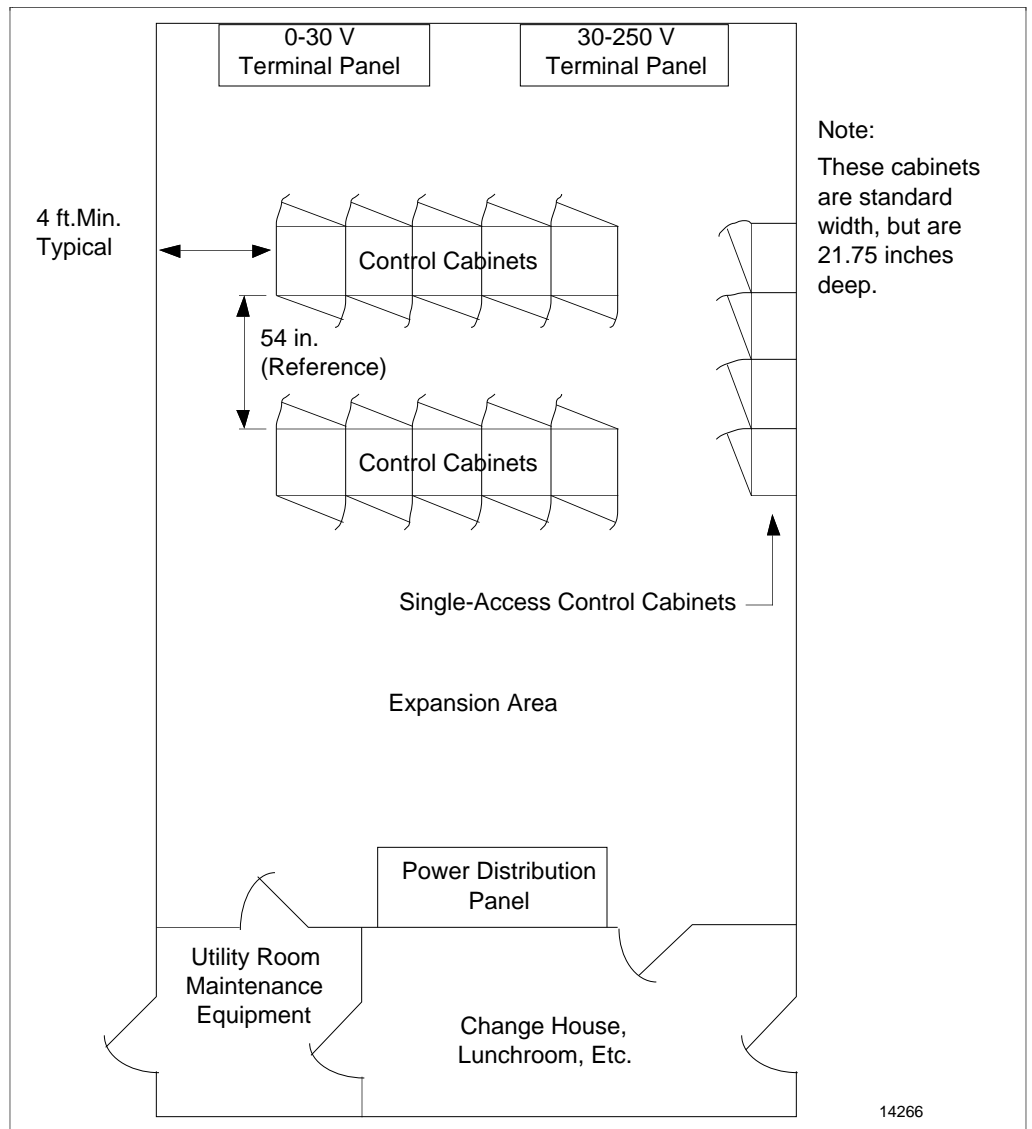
0-30 V Terminal Panel

30-250 V Terminal Panel

Note:

These cabinets are standard width, but are 21.75 inches deep.

4 ft.Min. Typical

Control Cabinets

54 in. (Reference)

Control Cabinets

Single-Access Control Cabinets

Expansion Area

Power Distribution Panel

Utility Room Maintenance Equipment

Change House, Lunchroom, Etc.

14266